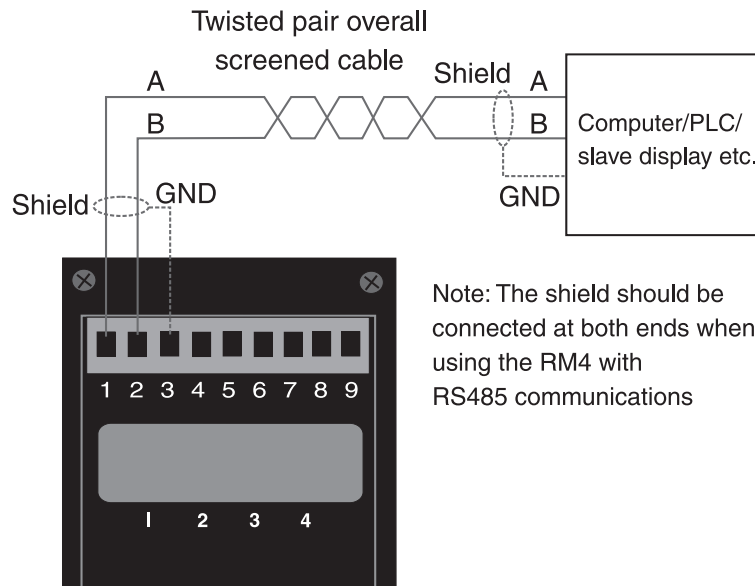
Twisted pair overall screened cable

A

B

Shield

GND

Shield

A

B

GND

Computer/PLC/ slave display etc.

1 2 3 4 5 6 7 8 9

I 2 3 4

Note: The shield should be connected at both ends when using the RM4 with RS485 communications